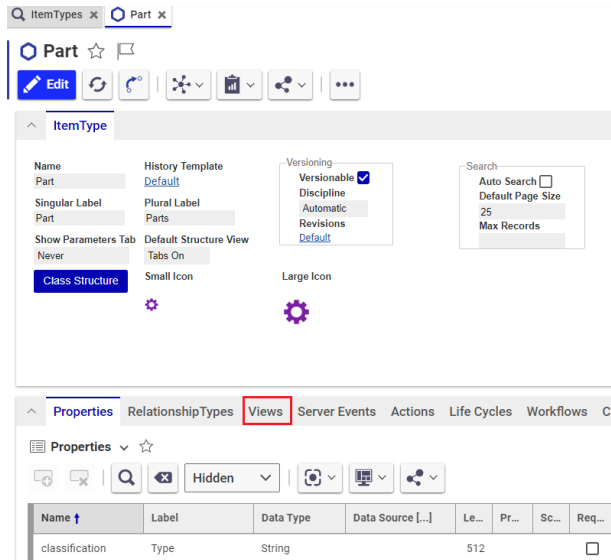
ItemTypes ✖ Part ✖

Part

Edit

ItemType

Name
Part

Singular Label
Part

Show Parameters Tab
Never

Class Structure

History Template
Default

Plural Label
Parts

Default Structure View
Tabs On

Small Icon

Versioning
Versionable
Discipline
Automatic
Revisions
Default

Large Icon

Search
Auto Search
Default Page Size
25
Max Records

Properties RelationshipTypes Views Server Events Actions Life Cycles Workflows C

Properties

Hidden

| Name | Label | Data Type | Data Source [...] | Le... | Pr... | Sc... | Req... |
|---|---|---|---|---|---|---|---|
| classification | Type | String | | 512 | | | |